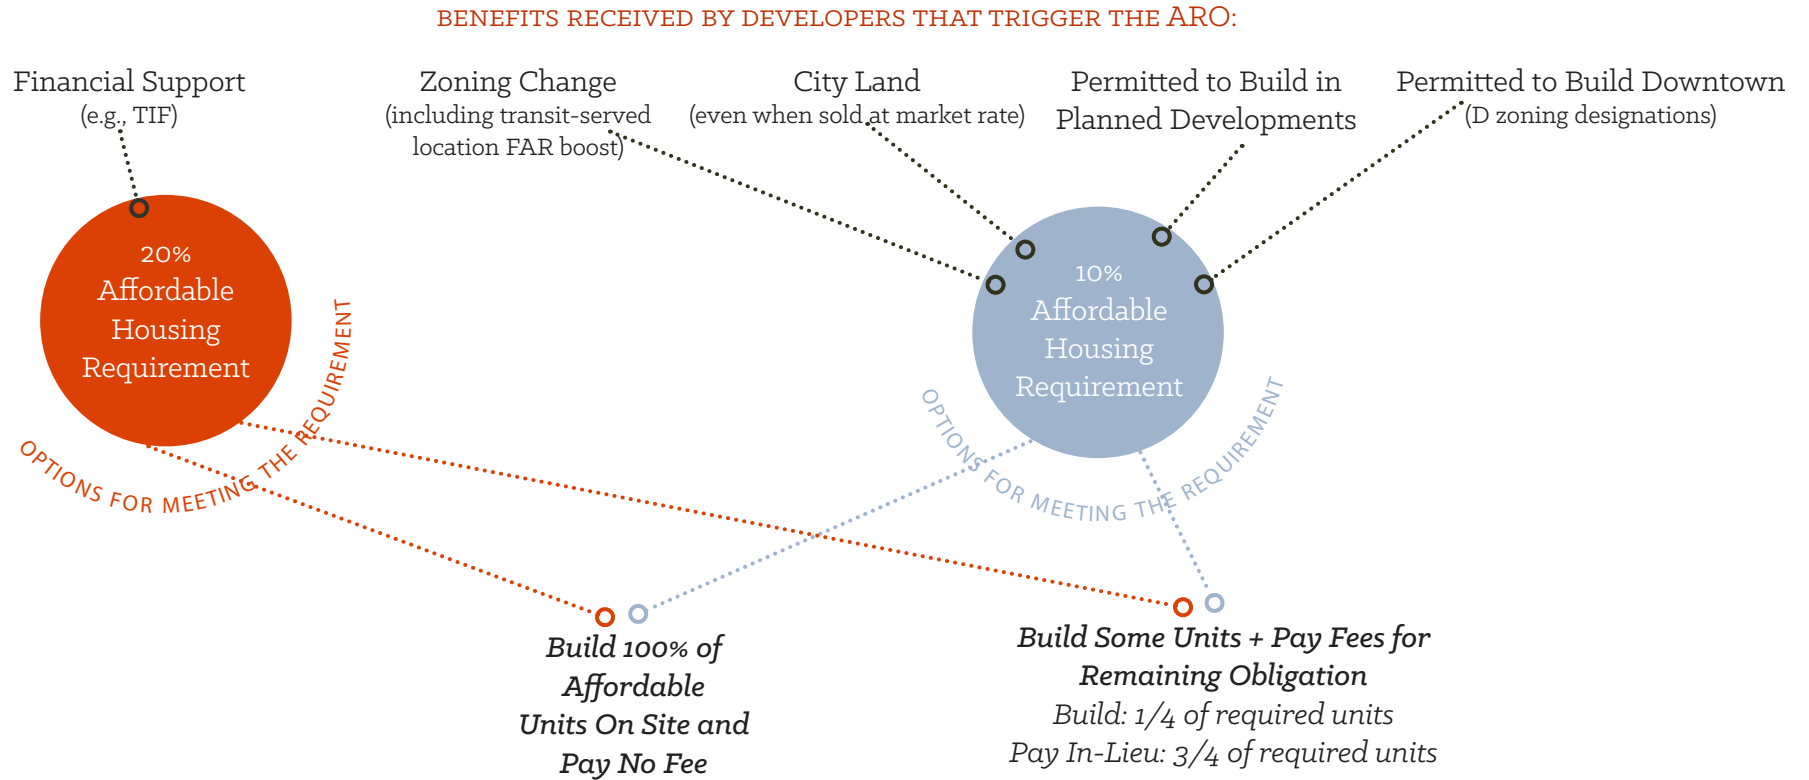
BENEFITS RECEIVED BY DEVELOPERS THAT TRIGGER THE ARO:

Financial Support
(e.g., TIF)

Zoning Change
(including transit-served location FAR boost)

City Land
(even when sold at market rate)

Permitted to Build in Planned Developments

Permitted to Build Downtown
(D zoning designations)

20%
Affordable
Housing
Requirement

OPTIONS FOR MEETING THE REQUIREMENT

10%
Affordable
Housing
Requirement

OPTIONS FOR MEETING THE REQUIREMENT

Build 100% of Affordable Units On Site and Pay No Fee

Build Some Units + Pay Fees for Remaining Obligation
Build: 1/4 of required units
Pay In-Lieu: 3/4 of required units